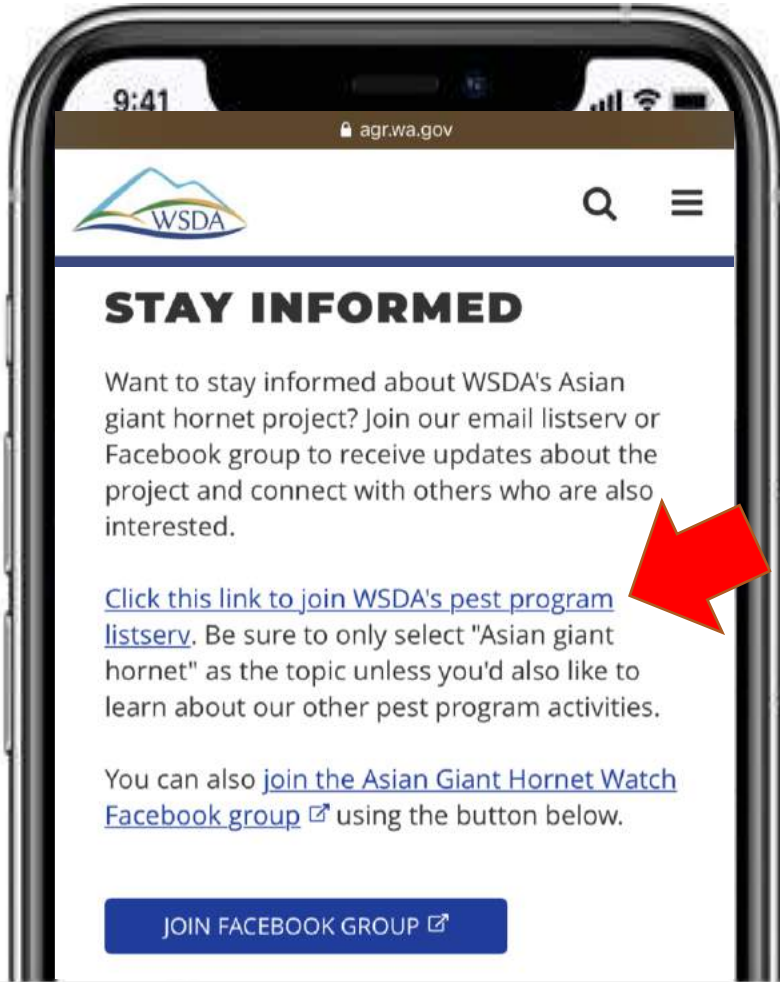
9:41

agr.wa.gov

WSDA

STAY INFORMED

Want to stay informed about WSDA's Asian giant hornet project? Join our email listserv or Facebook group to receive updates about the project and connect with others who are also interested.

Click this link to join WSDA's pest program listserv. Be sure to only select "Asian giant hornet" as the topic unless you'd also like to learn about our other pest program activities.

You can also join the Asian Giant Hornet Watch Facebook group using the button below.

JOIN FACEBOOK GROUP